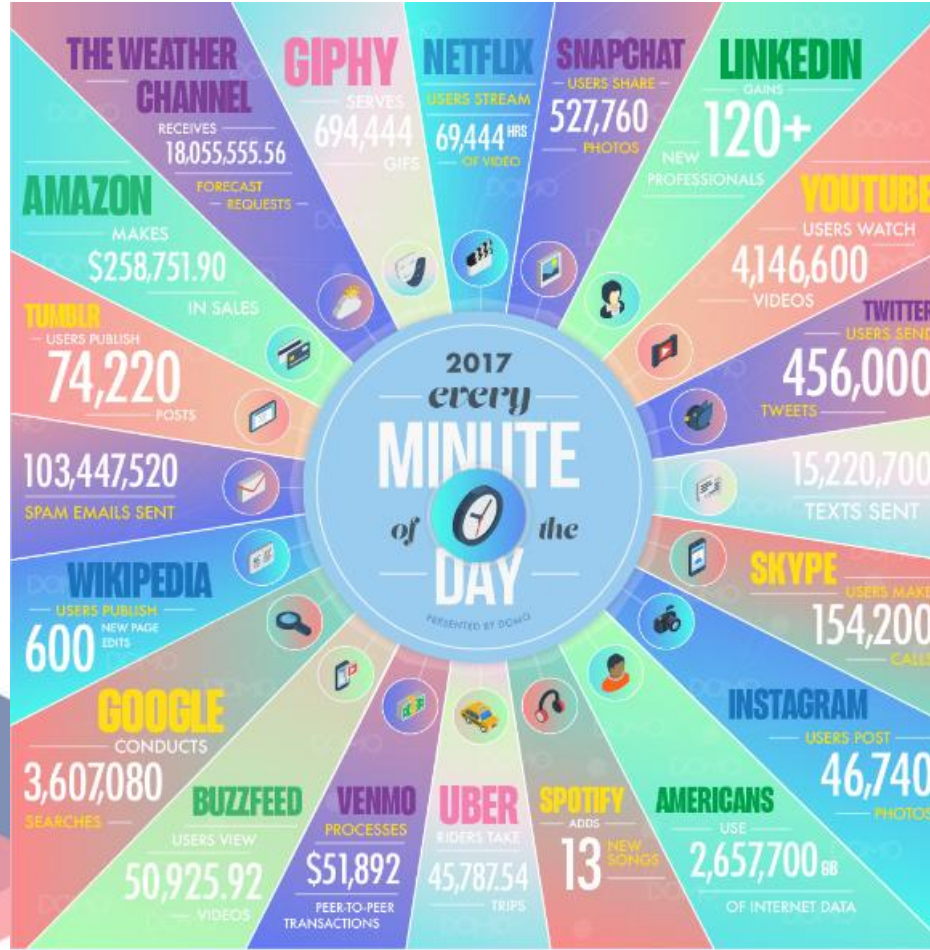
THE WEATHER CHANNEL
RECEIVES
18,055,555.56
FORECAST REQUESTS

GIPHY
SERVES
694,444
GIFS

NETFLIX
USERS STREAM
69,444 HRS
OF VIDEO

SNAPCHAT
USERS SHARE
527,760
PHOTOS

LINKEDIN
GAINS
120+
NEW PROFESSIONALS

AMAZON
MAKES
$258,751.90
IN SALES

YOUTUBE
USERS WATCH
4,146,600
VIDEOS

TUMBLR
USERS PUBLISH
74,220
POSTS

TWITTER
USERS SEND
456,000
TWEETS

2017
every
MINUTE
of the
DAY
PRESENTED BY DOMO

103,447,520
SPAM EMAILS SENT

15,220,700
TEXTS SENT

WIKIPEDIA
USERS PUBLISH
600 NEW PAGE EDITS

SKYPE
USERS MAKE
154,200
CALLS

INSTAGRAM
USERS POST
46,740
PHOTOS

GOOGLE
CONDUCTS
3,607,080
SEARCHES

BUZZFEED
USERS VIEW
50,925.92
VIDEOS

VENMO
PROCESSES
$51,892
PEER-TO-PEER TRANSACTIONS

UBER
RIDERS TAKE
45,787.54
TRIPS

SPOTIFY
ADDS
13 NEW SONGS

AMERICANS
USE
2,657,700 GB
OF INTERNET DATA